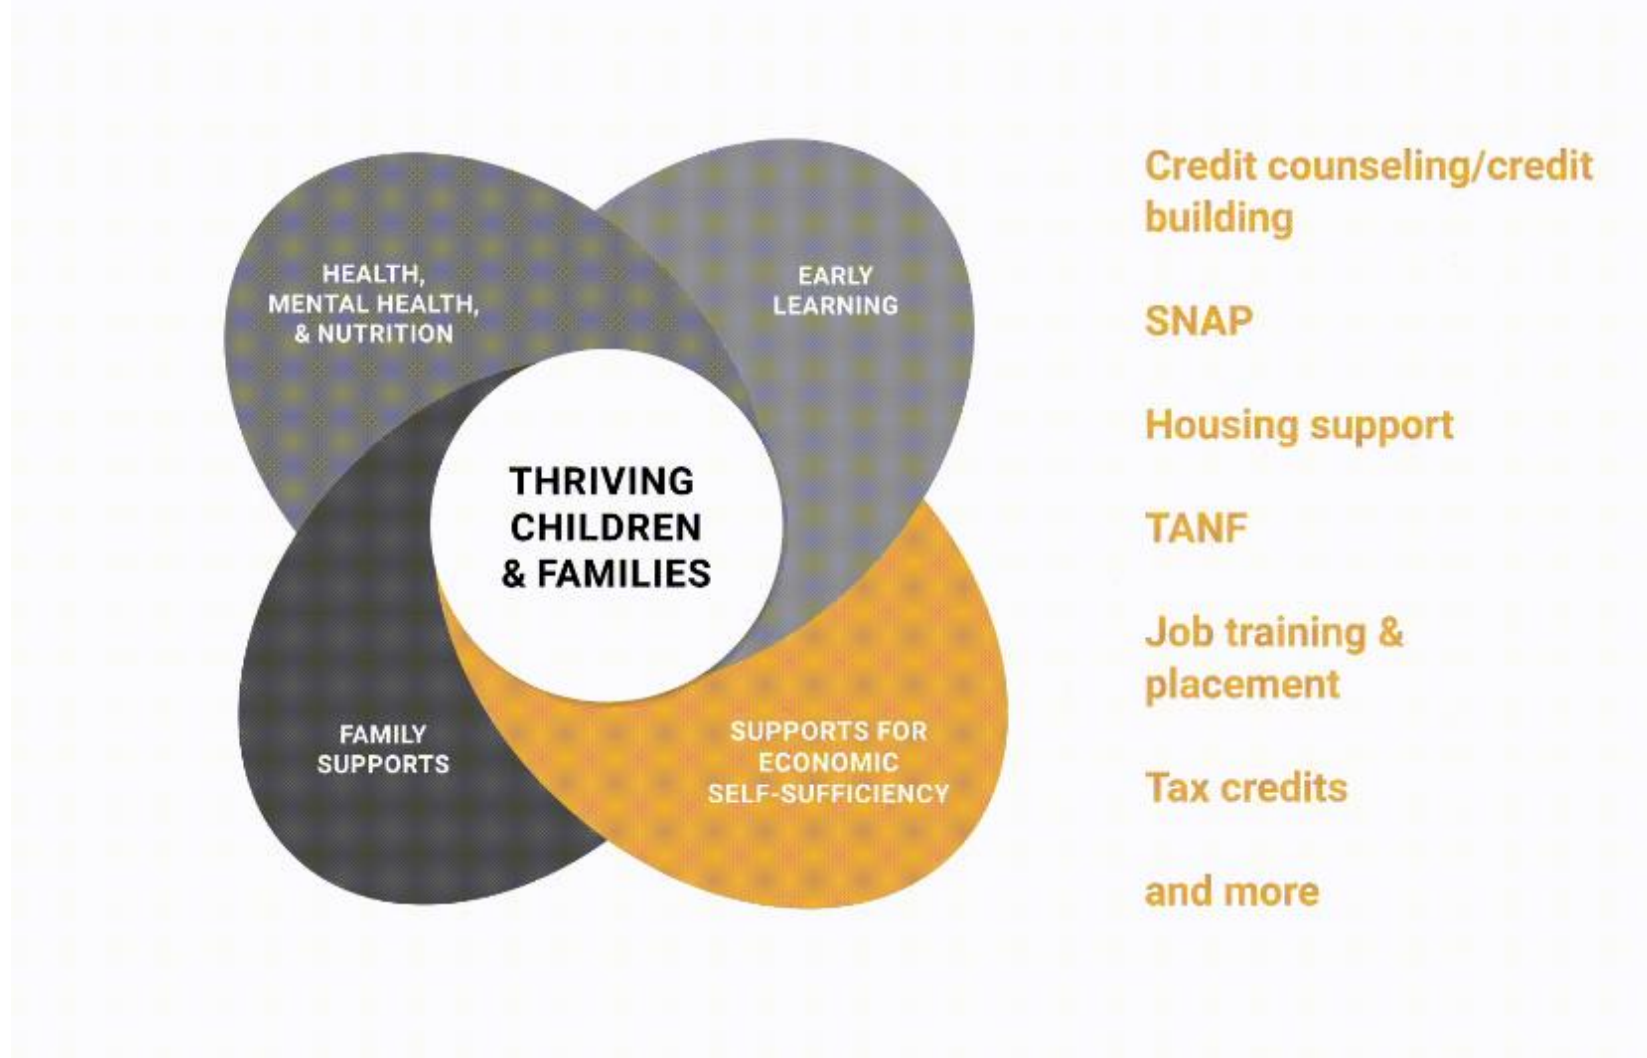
HEALTH, MENTAL HEALTH, & NUTRITION

EARLY LEARNING

THRIVING CHILDREN & FAMILIES

FAMILY SUPPORTS

SUPPORTS FOR ECONOMIC SELF-SUFFICIENCY

Credit counseling/credit building

SNAP

Housing support

TANF

Job training & placement

Tax credits

and more